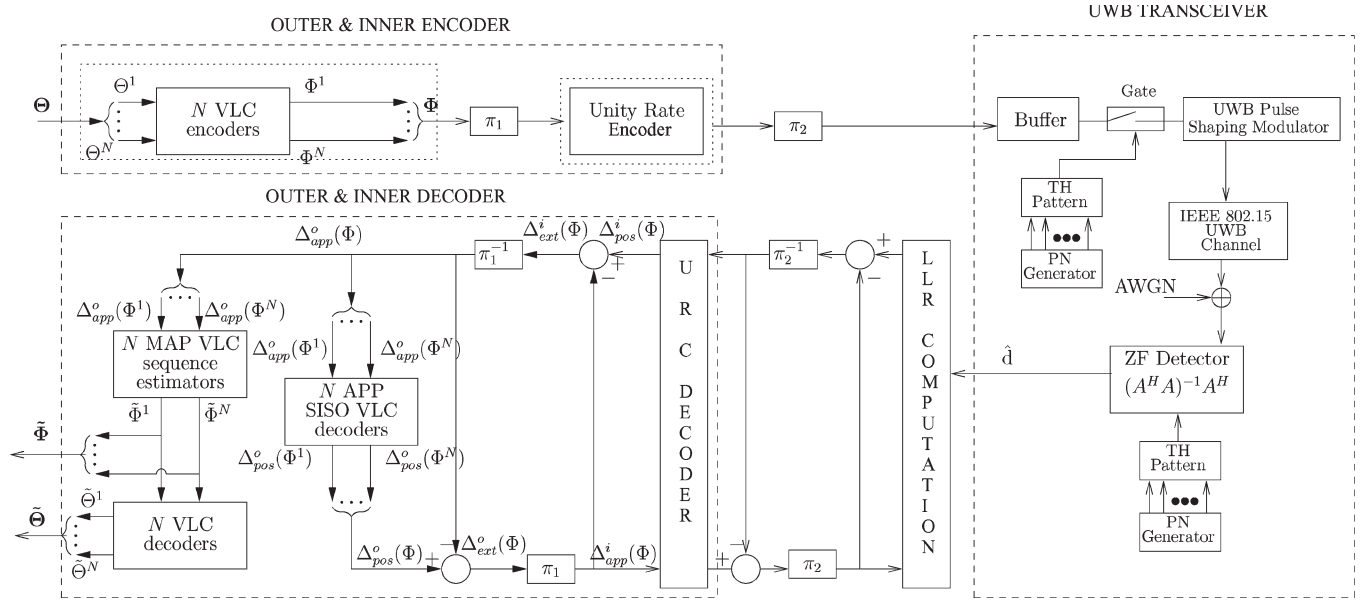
OUTER & INNER ENCODER

UWB TRANSCEIVER

$\mathbf{\Theta}$

$\Theta^1$

$\Theta^N$

$N$ VLC encoders

$\Phi^1$

$\Phi^N$

$\Phi$

$\pi_1$

Unity Rate Encoder

$\pi_2$

Buffer

Gate

UWB Pulse Shaping Modulator

TH Pattern

PN Generator

IEEE 802.15 UWB Channel

AWGN

OUTER & INNER DECODER

$\Delta^o_{app}(\Phi)$

$\pi_1^{-1}$

$\Delta^i_{ext}(\Phi)$

$\Delta^i_{pos}(\Phi)$

+

−

$\pi_2^{-1}$

+

−

$\Delta^o_{app}(\Phi^1)$

$\Delta^o_{app}(\Phi^N)$

$N$ MAP VLC sequence estimators

$\Delta^o_{app}(\Phi^1)$

$\Delta^o_{app}(\Phi^N)$

$N$ APP SISO VLC decoders

U R C DECODER

L L R COMPUTATION

$\hat{\mathrm{d}}$

ZF Detector $(A^HA)^{-1}A^H$

$\tilde{\Phi}^1$

$\tilde{\Phi}^N$

$\tilde{\mathbf{\Phi}}$

$\Delta^o_{pos}(\Phi^1)$

$\Delta^o_{pos}(\Phi^N)$

TH Pattern

PN Generator

$\tilde{\mathbf{\Theta}}$

$\tilde{\Theta}^1$

$\tilde{\Theta}^N$

$N$ VLC decoders

$\Delta^o_{pos}(\Phi)$

+

−

$\Delta^o_{ext}(\Phi)$

$\pi_1$

$\Delta^i_{app}(\Phi)$

+

−

$\pi_2$